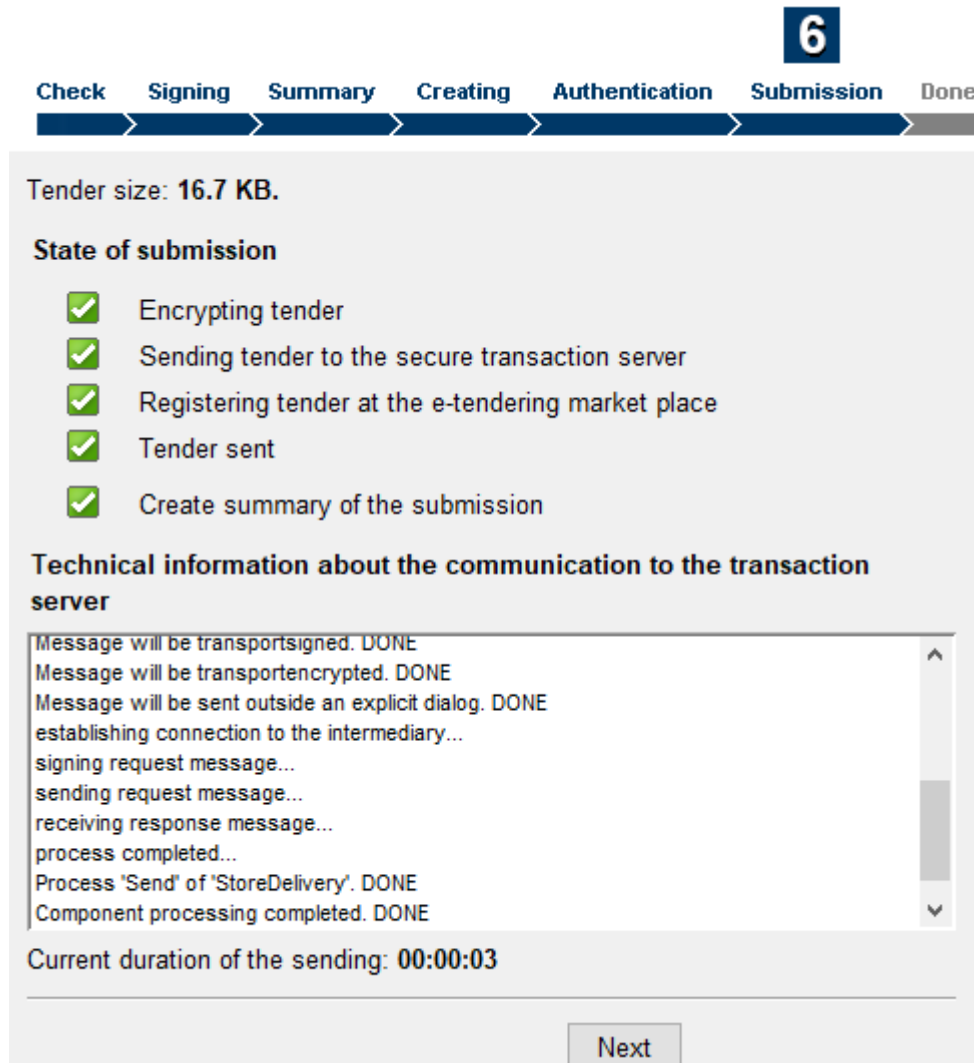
6

Check Signing Summary Creating Authentication Submission Done

Tender size: 16.7 KB.

State of submission

Encrypting tender

Sending tender to the secure transaction server

Registering tender at the e-tendering market place

Tender sent

Create summary of the submission

Technical information about the communication to the transaction server

Message will be transportsigned. DONE
Message will be transportencrypted. DONE
Message will be sent outside an explicit dialog. DONE
establishing connection to the intermediary...
signing request message...
sending request message...
receiving response message...
process completed...
Process 'Send' of 'StoreDelivery'. DONE
Component processing completed. DONE

Current duration of the sending: 00:00:03

Next